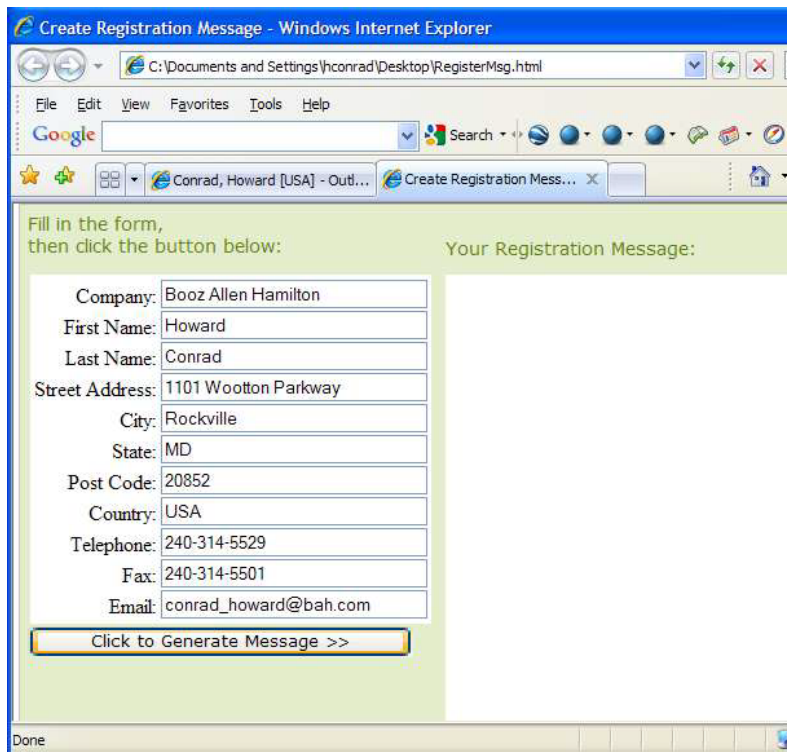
Create Registration Message - Windows Internet Explorer

C:\Documents and Settings\hconrad\Desktop\RegisterMsg.html

File Edit View Favorites Tools Help

Google

Search

Conrad, Howard [USA] - Outl...

Create Registration Mess...

Fill in the form,
then click the button below:

Your Registration Message:

| | |
|---|---|
| Company: | Booz Allen Hamilton |
| First Name: | Howard |
| Last Name: | Conrad |
| Street Address: | 1101 Wootton Parkway |
| City: | Rockville |
| State: | MD |
| Post Code: | 20852 |
| Country: | USA |
| Telephone: | 240-314-5529 |
| Fax: | 240-314-5501 |
| Email: | conrad_howard@bah.com |

Click to Generate Message >>

Done